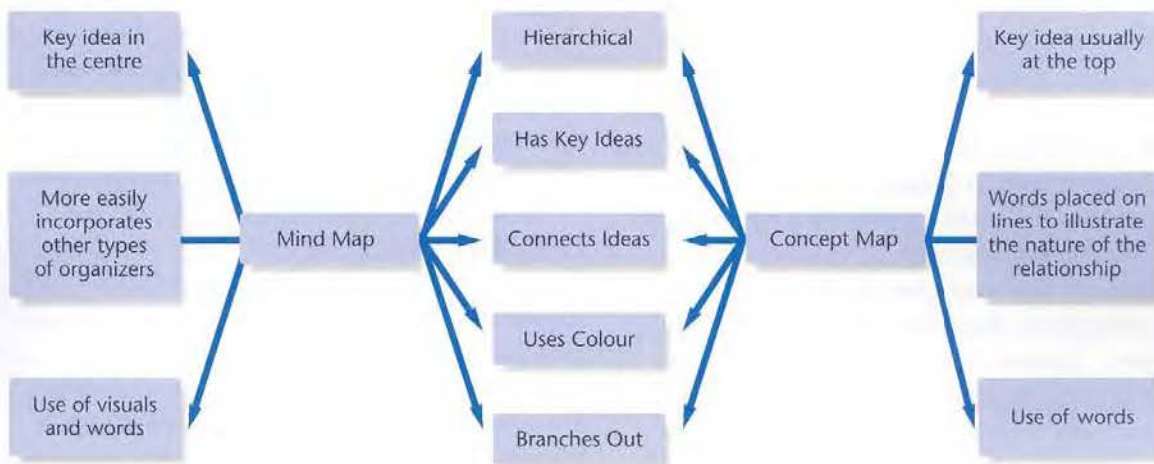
Key idea in the centre

More easily incorporates other types of organizers

Use of visuals and words

Mind Map

Hierarchical

Has Key Ideas

Connects Ideas

Uses Colour

Branches Out

Concept Map

Key idea usually at the top

Words placed on lines to illustrate the nature of the relationship

Use of words